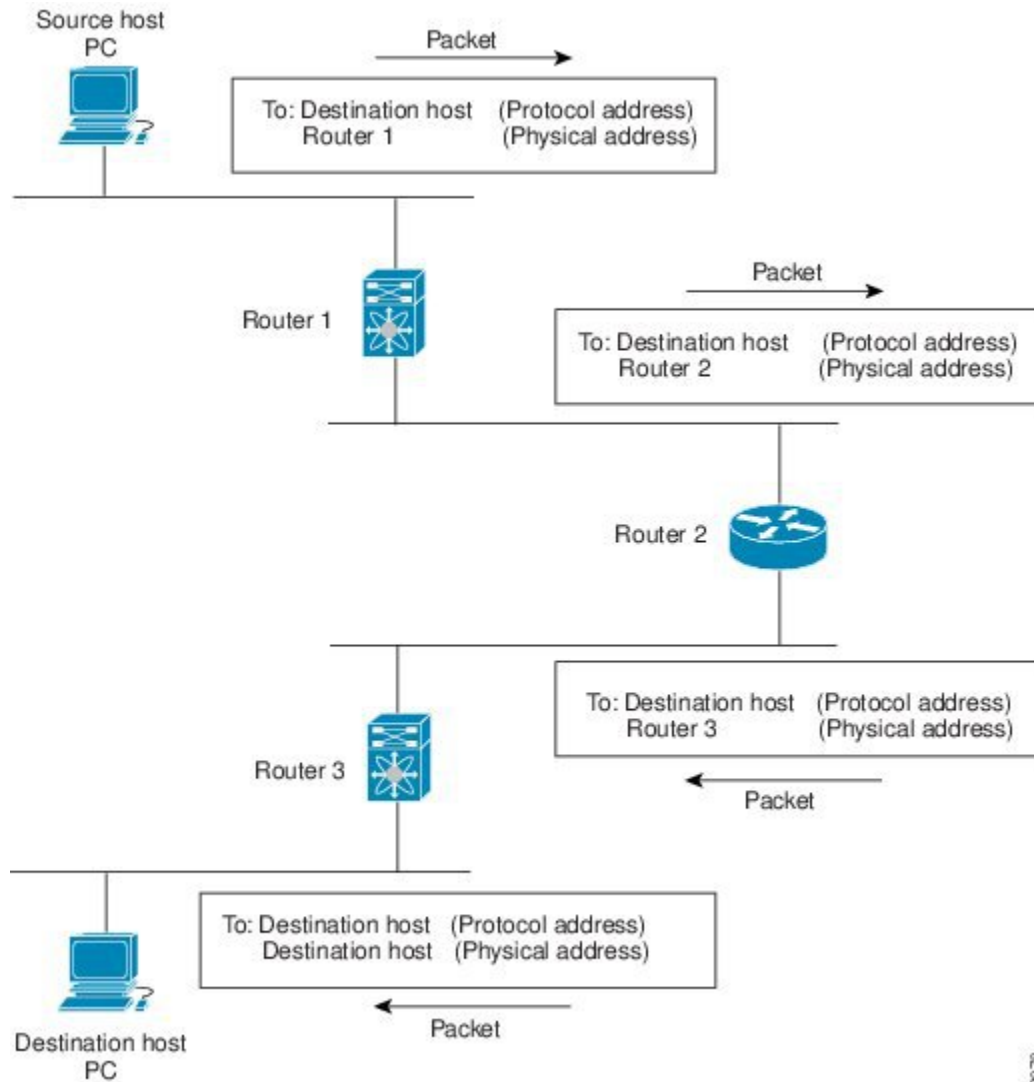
Source host PC

Packet

To: Destination host (Protocol address)
Router 1 (Physical address)

Router 1

Packet

To: Destination host (Protocol address)
Router 2 (Physical address)

Router 2

To: Destination host (Protocol address)
Router 3 (Physical address)

Packet

Router 3

To: Destination host (Protocol address)
Destination host (Physical address)

Packet

Destination host PC

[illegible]